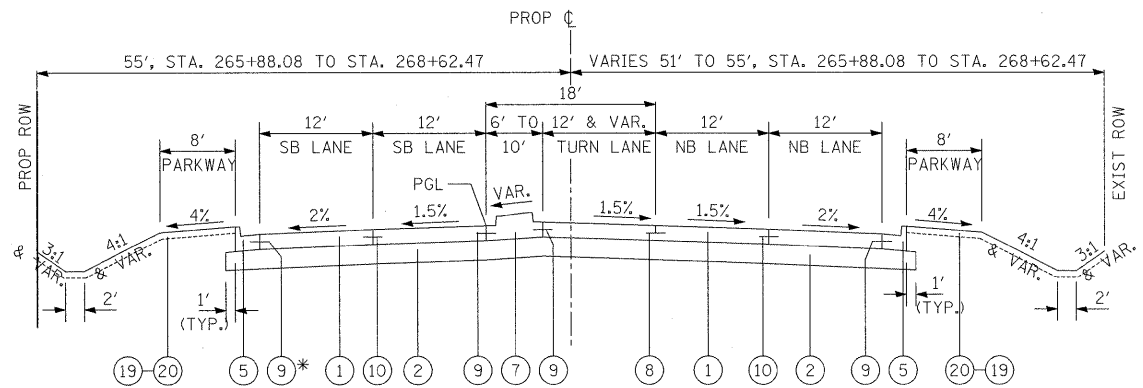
PROP ℄

55', STA. 265+88.08 TO STA. 268+62.47

VARIES 51' TO 55', STA. 265+88.08 TO STA. 268+62.47

18'

PROP ROW

EXIST ROW

8'
PARKWAY

12'
SB LANE

12'
SB LANE

6' TO 10'

12' & VAR.
TURN LANE

12'
NB LANE

12'
NB LANE

8'
PARKWAY

PGL

VAR.

4%

2%

1.5%

1.5%

1.5%

2%

4%

3:1 & VAR.

4:1 & VAR.

4:1 & VAR.

3:1 & VAR.

2'

1' (TYP.)

1' (TYP.)

2'

19 20 5 9* 1 10 2 9 7 9 8 1 10 2 9 5 20 19